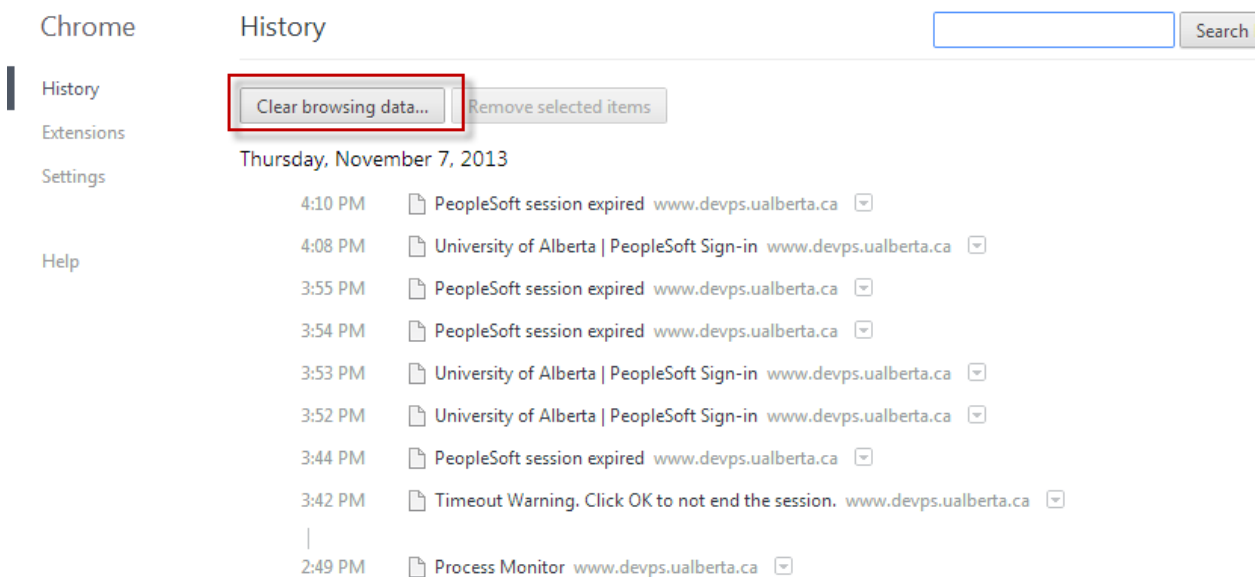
Chrome

History

Extensions

Settings

Help

History

Search

Clear browsing data...

Remove selected items

Thursday, November 7, 2013

4:10 PM PeopleSoft session expired www.devps.ualberta.ca

4:08 PM University of Alberta | PeopleSoft Sign-in www.devps.ualberta.ca

3:55 PM PeopleSoft session expired www.devps.ualberta.ca

3:54 PM PeopleSoft session expired www.devps.ualberta.ca

3:53 PM University of Alberta | PeopleSoft Sign-in www.devps.ualberta.ca

3:52 PM University of Alberta | PeopleSoft Sign-in www.devps.ualberta.ca

3:44 PM PeopleSoft session expired www.devps.ualberta.ca

3:42 PM Timeout Warning. Click OK to not end the session. www.devps.ualberta.ca

2:49 PM Process Monitor www.devps.ualberta.ca